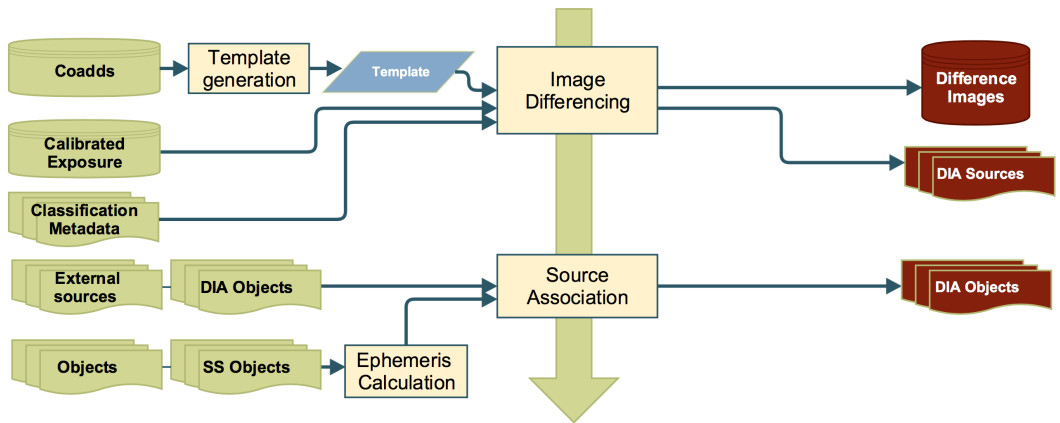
Coadds

Template generation

Template

Image Differencing

Difference Images

Calibrated Exposure

Classification Metadata

DIA Sources

External sources

DIA Objects

Source Association

DIA Objects

Objects

SS Objects

Ephemeris Calculation